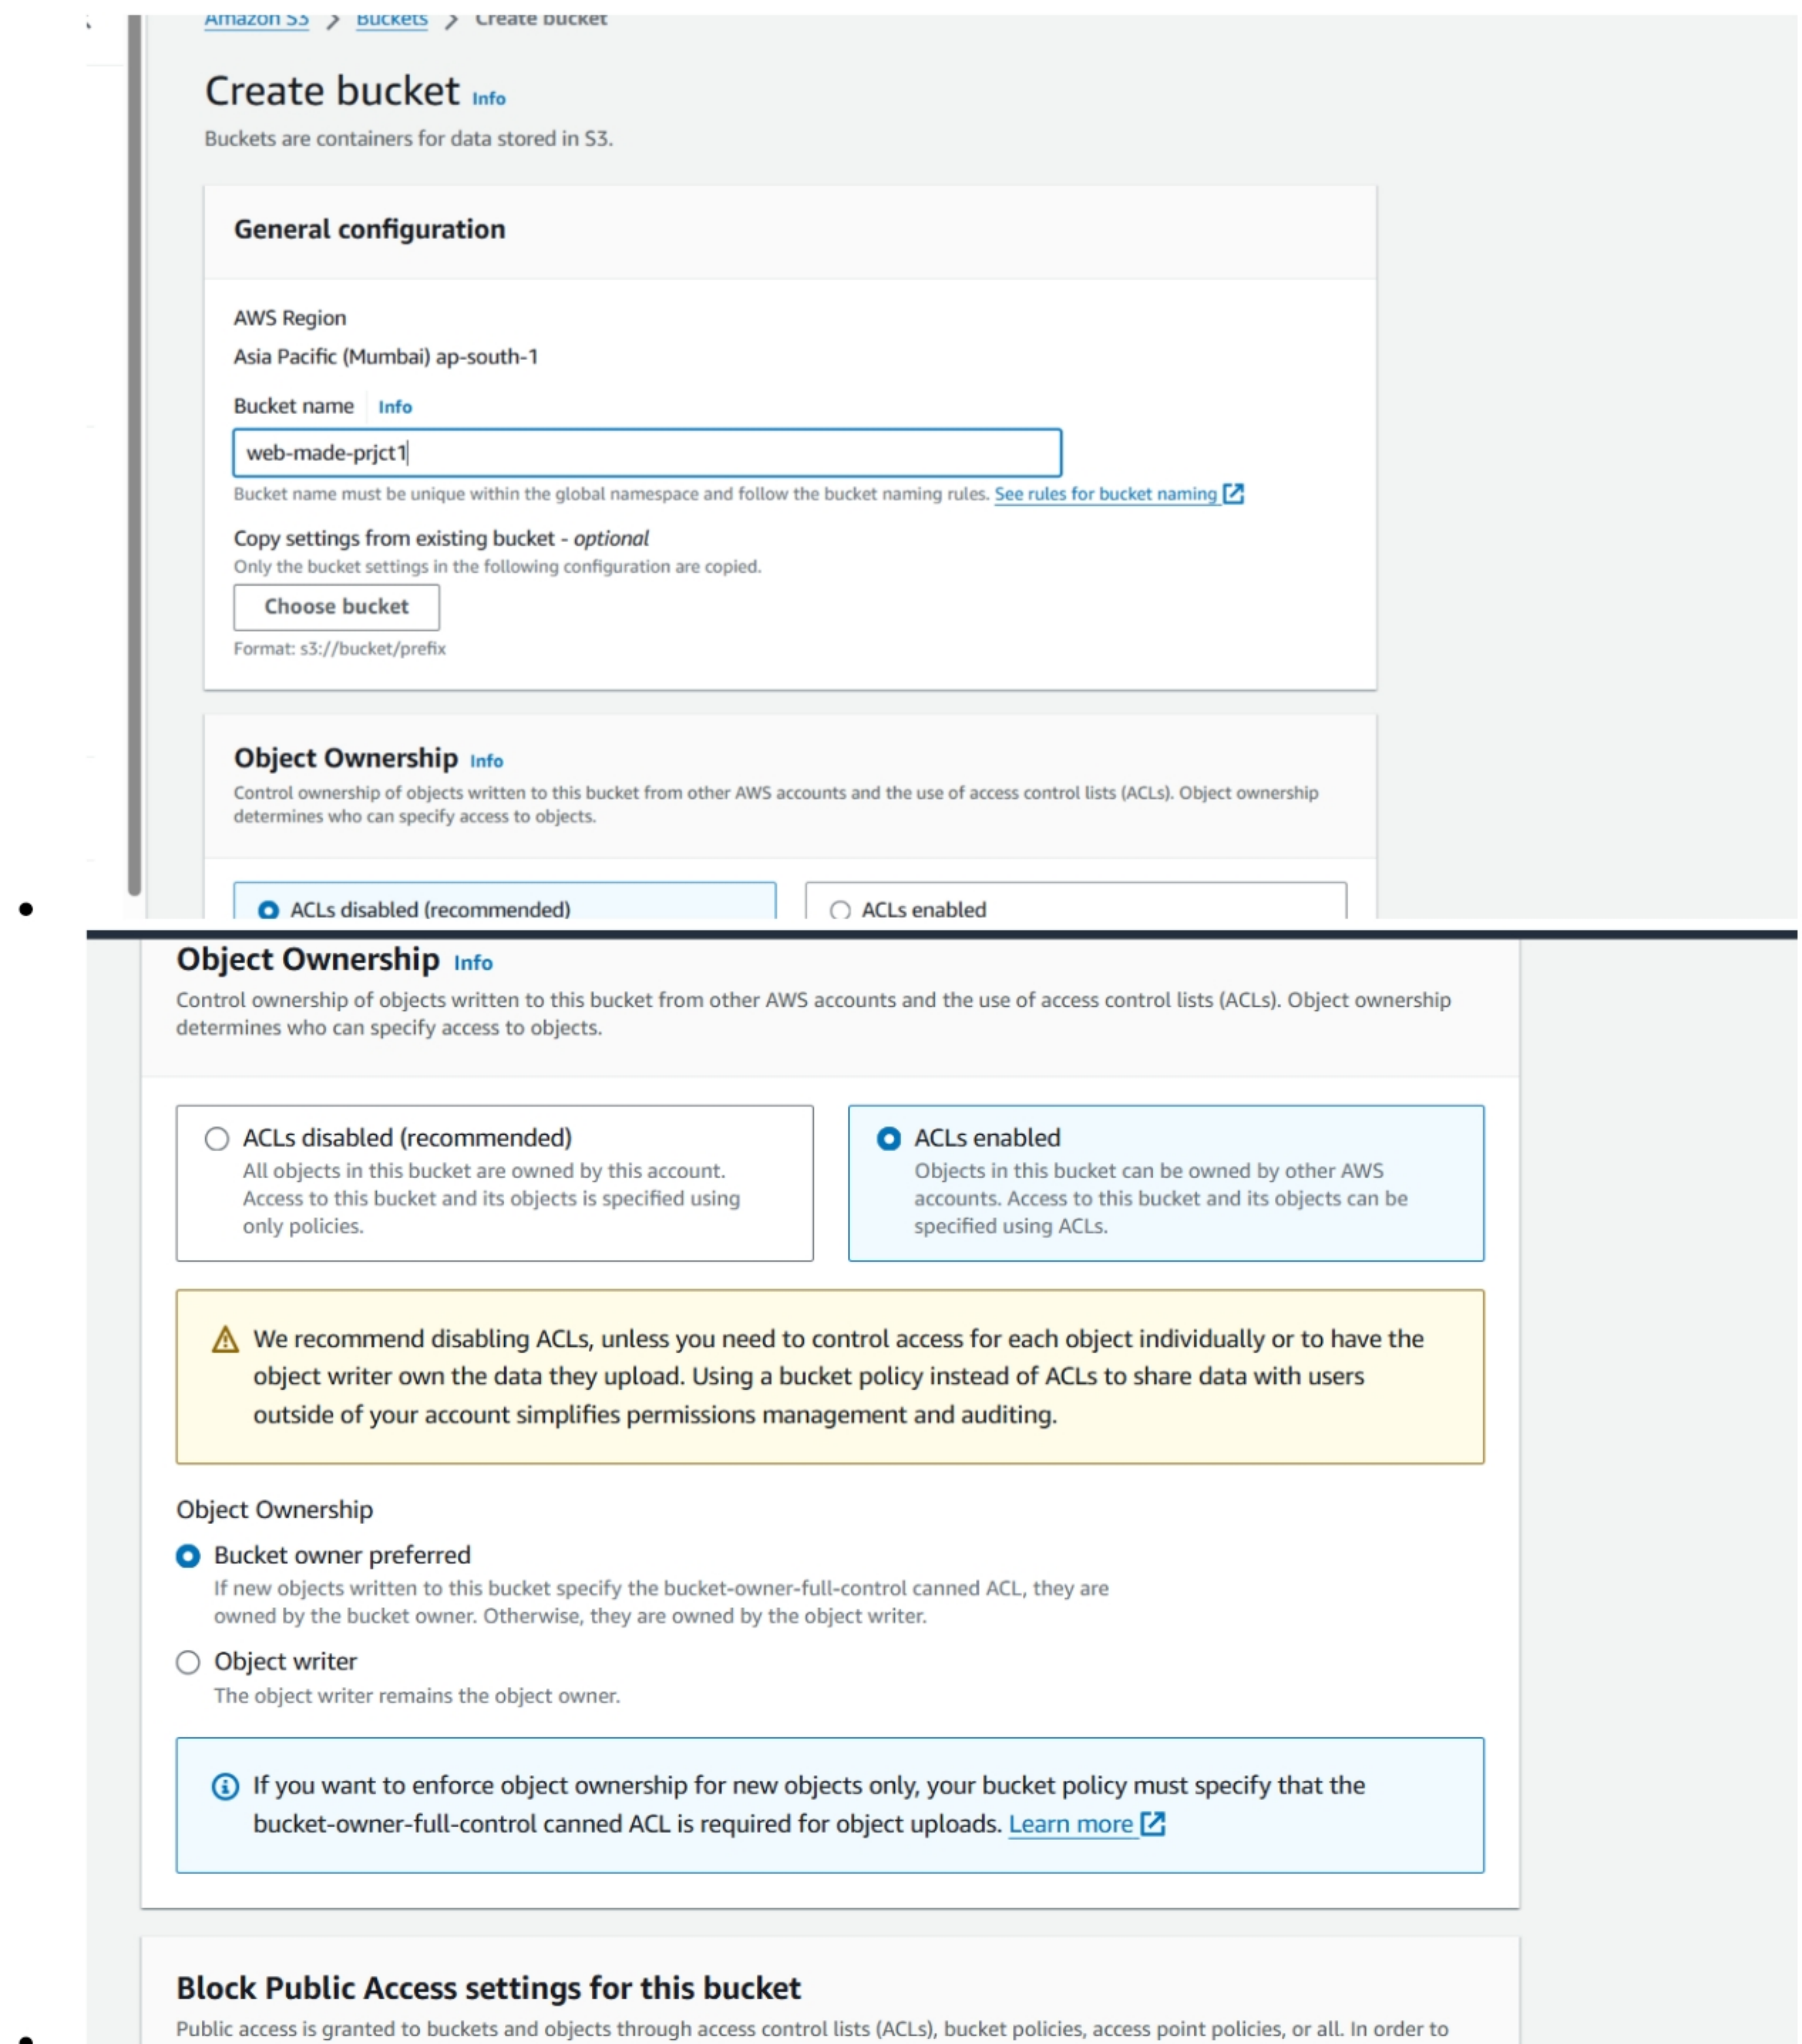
Amazon S3 > Buckets > Create bucket

Create bucket Info

Buckets are containers for data stored in S3.

General configuration

AWS Region

Asia Pacific (Mumbai) ap-south-1

Bucket name Info

web-made-prjct1

Bucket name must be unique within the global namespace and follow the bucket naming rules. See rules for bucket naming

Copy settings from existing bucket - *optional*

Only the bucket settings in the following configuration are copied.

Choose bucket

Format: s3://bucket/prefix

Object Ownership Info

Control ownership of objects written to this bucket from other AWS accounts and the use of access control lists (ACLs). Object ownership determines who can specify access to objects.

ACLs disabled (recommended)

ACLs enabled

Object Ownership Info

Control ownership of objects written to this bucket from other AWS accounts and the use of access control lists (ACLs). Object ownership determines who can specify access to objects.

ACLs disabled (recommended)
All objects in this bucket are owned by this account. Access to this bucket and its objects is specified using only policies.

ACLs enabled
Objects in this bucket can be owned by other AWS accounts. Access to this bucket and its objects can be specified using ACLs.

We recommend disabling ACLs, unless you need to control access for each object individually or to have the object writer own the data they upload. Using a bucket policy instead of ACLs to share data with users outside of your account simplifies permissions management and auditing.

Object Ownership

Bucket owner preferred
If new objects written to this bucket specify the bucket-owner-full-control canned ACL, they are owned by the bucket owner. Otherwise, they are owned by the object writer.

Object writer
The object writer remains the object owner.

If you want to enforce object ownership for new objects only, your bucket policy must specify that the bucket-owner-full-control canned ACL is required for object uploads. Learn more

Block Public Access settings for this bucket

Public access is granted to buckets and objects through access control lists (ACLs), bucket policies, access point policies, or all. In order to